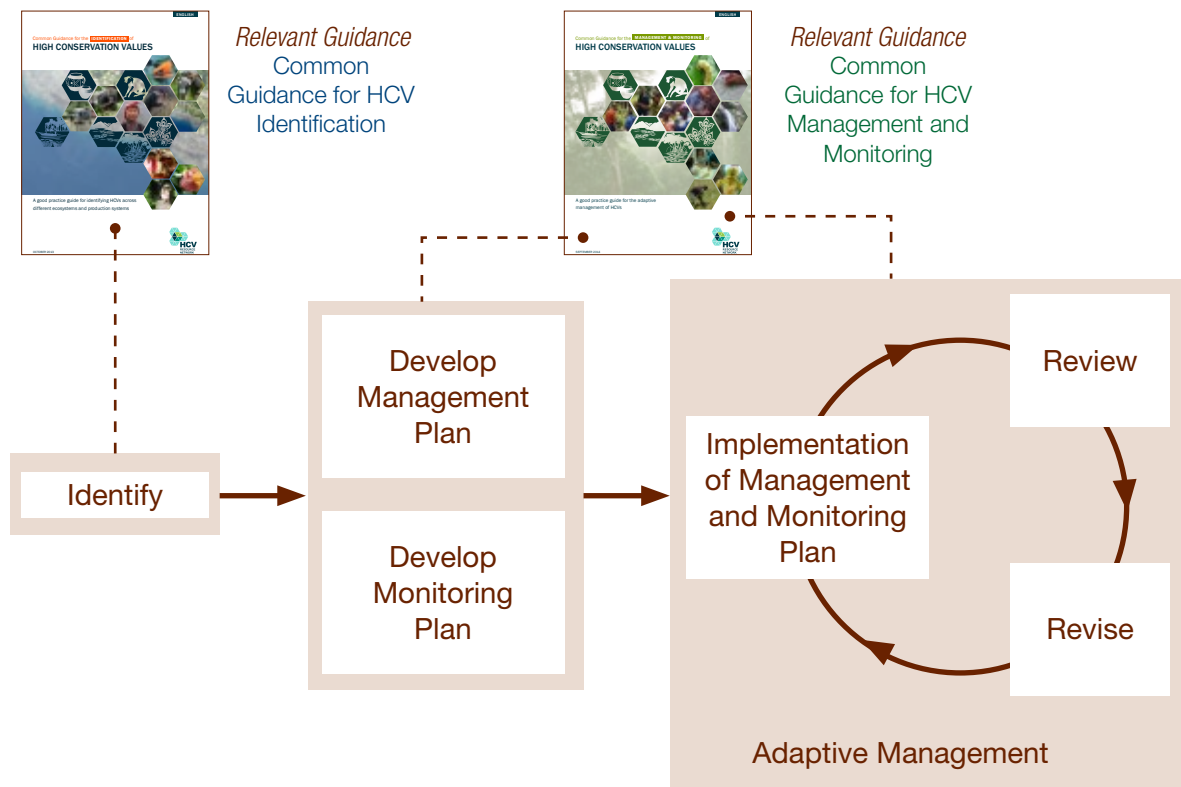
ENGLISH

Common Guidance for the IDENTIFICATION of HIGH CONSERVATION VALUES

A good practice guide for identifying HCVs across different ecosystems and production systems

HCV RESOURCE NETWORK

Relevant Guidance
Common Guidance for HCV Identification

ENGLISH

Common Guidance for the MANAGEMENT & MONITORING of HIGH CONSERVATION VALUES

A good practice guide for the adaptive management of HCVs

HCV RESOURCE NETWORK

Relevant Guidance
Common Guidance for HCV Management and Monitoring

Identify

Develop Management Plan

Develop Monitoring Plan

Implementation of Management and Monitoring Plan

Review

Revise

Adaptive Management